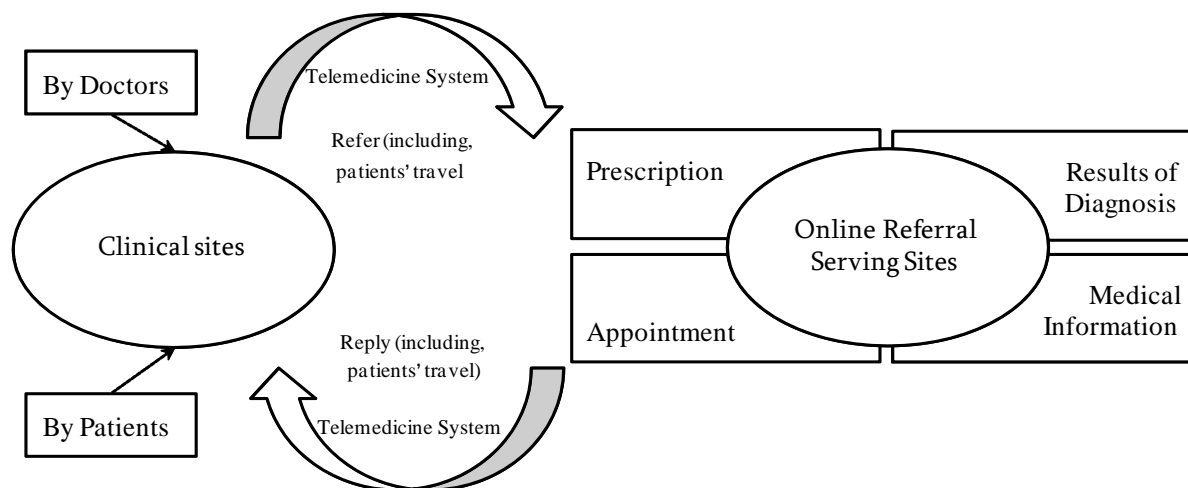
By Doctors

Telemedicine System

Refer (including, patients' travel

Clinical sites

Prescription

Results of Diagnosis

Online Referral Serving Sites

Appointment

Medical Information

Reply (including, patients' travel)

By Patients

Telemedicine System